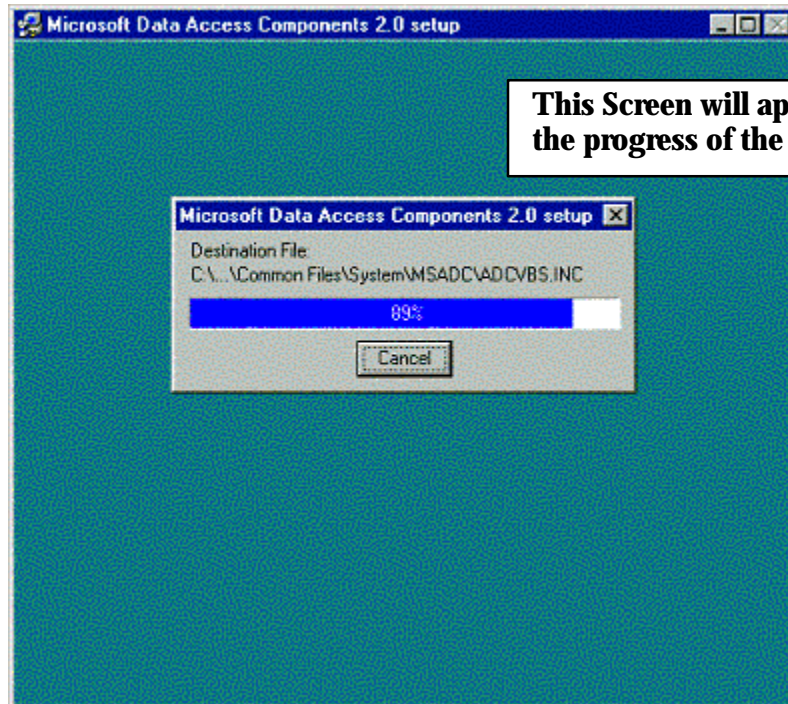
Microsoft Data Access Components 2.0 setup

This Screen will ap
the progress of the

Microsoft Data Access Components 2.0 setup

Destination File:
C:\...\Common Files\System\MSADC\ADCVBS.INC

89%

Cancel